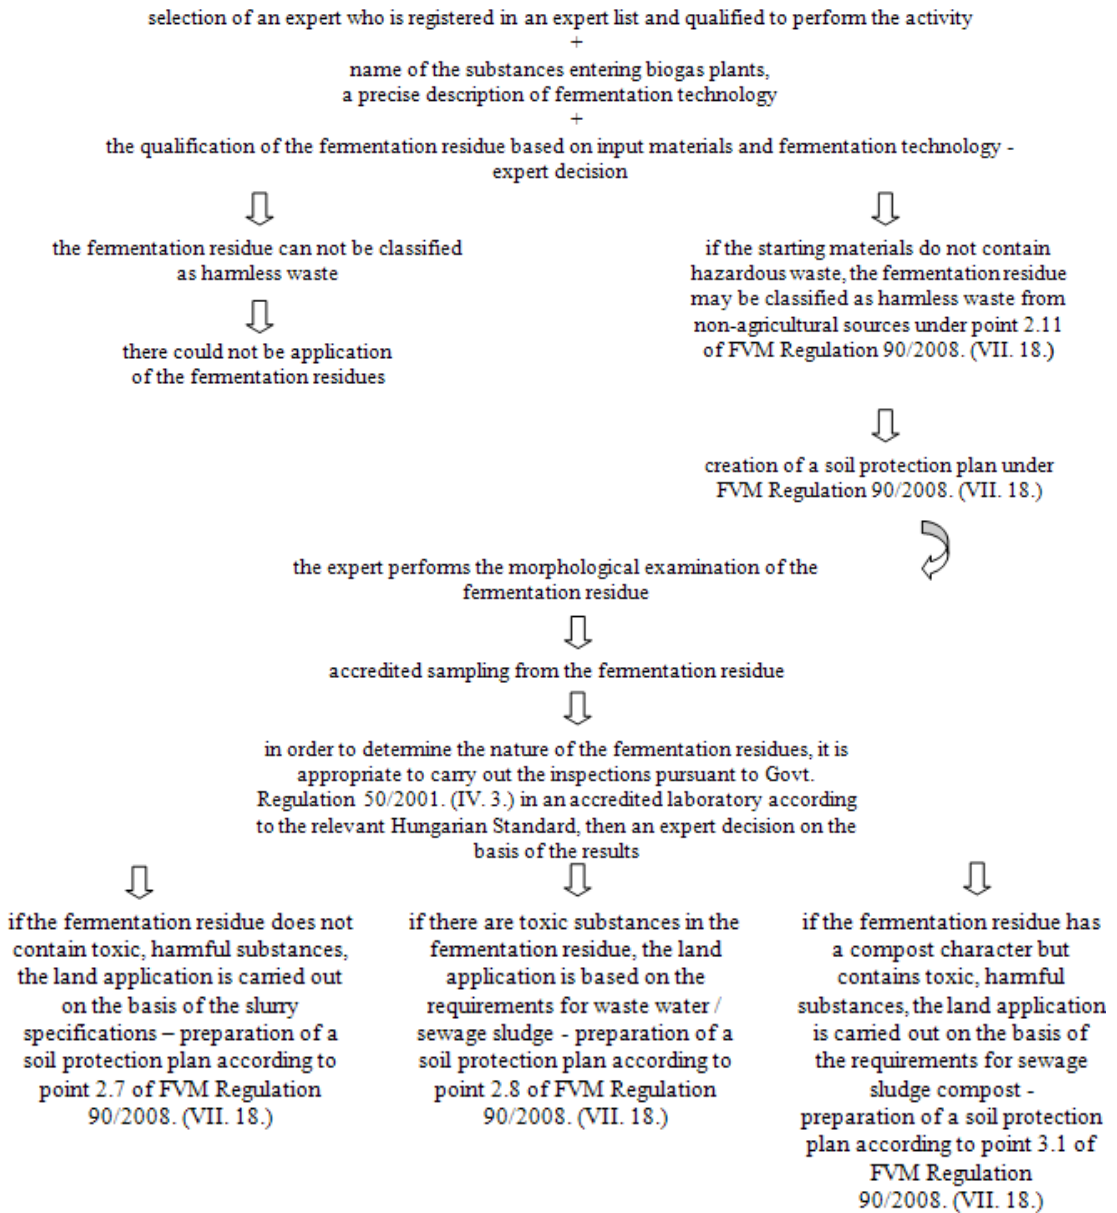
selection of an expert who is registered in an expert list and qualified to perform the activity
+
name of the substances entering biogas plants,
a precise description of fermentation technology
+
the qualification of the fermentation residue based on input materials and fermentation technology - expert decision

the fermentation residue can not be classified as harmless waste

there could not be application of the fermentation residues

if the starting materials do not contain hazardous waste, the fermentation residue may be classified as harmless waste from non-agricultural sources under point 2.11 of FVM Regulation 90/2008. (VII. 18.)

creation of a soil protection plan under FVM Regulation 90/2008. (VII. 18.)

the expert performs the morphological examination of the fermentation residue

accredited sampling from the fermentation residue

in order to determine the nature of the fermentation residues, it is appropriate to carry out the inspections pursuant to Govt. Regulation 50/2001. (IV. 3.) in an accredited laboratory according to the relevant Hungarian Standard, then an expert decision on the basis of the results

if the fermentation residue does not contain toxic, harmful substances, the land application is carried out on the basis of the slurry specifications – preparation of a soil protection plan according to point 2.7 of FVM Regulation 90/2008. (VII. 18.)

if there are toxic substances in the fermentation residue, the land application is based on the requirements for waste water / sewage sludge - preparation of a soil protection plan according to point 2.8 of FVM Regulation 90/2008. (VII. 18.)

if the fermentation residue has a compost character but contains toxic, harmful substances, the land application is carried out on the basis of the requirements for sewage sludge compost - preparation of a soil protection plan according to point 3.1 of FVM Regulation 90/2008. (VII. 18.)